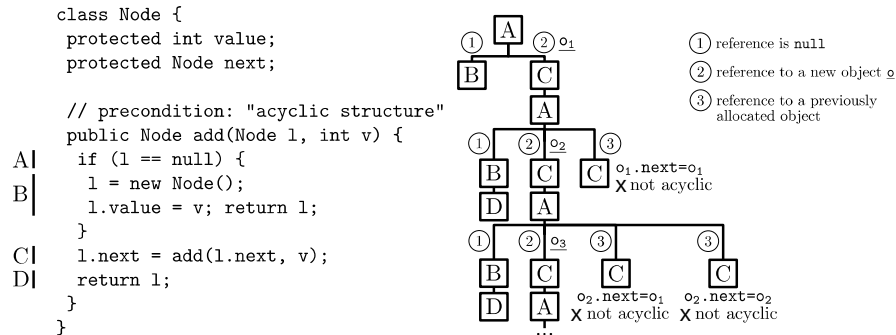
class Node {
 protected int value;
 protected Node next;

 // precondition: "acyclic structure"
 public Node add(Node l, int v) {
A  if (l == null) {
B   l = new Node();
    l.value = v; return l;
   }
C  l.next = add(l.next, v);
D  return l;
 }
}

A
① ② $\underline{o_1}$
B C
A
① ② $\underline{o_2}$ ③
B C C $o_1$.next=$o_1$
X not acyclic
D A
① ② $\underline{o_3}$ ③ ③
B C C C
D A $o_2$.next=$o_1$ $o_2$.next=$o_2$
X not acyclic X not acyclic
...

① reference is null
② reference to a new object $\underline{o}$
③ reference to a previously allocated object